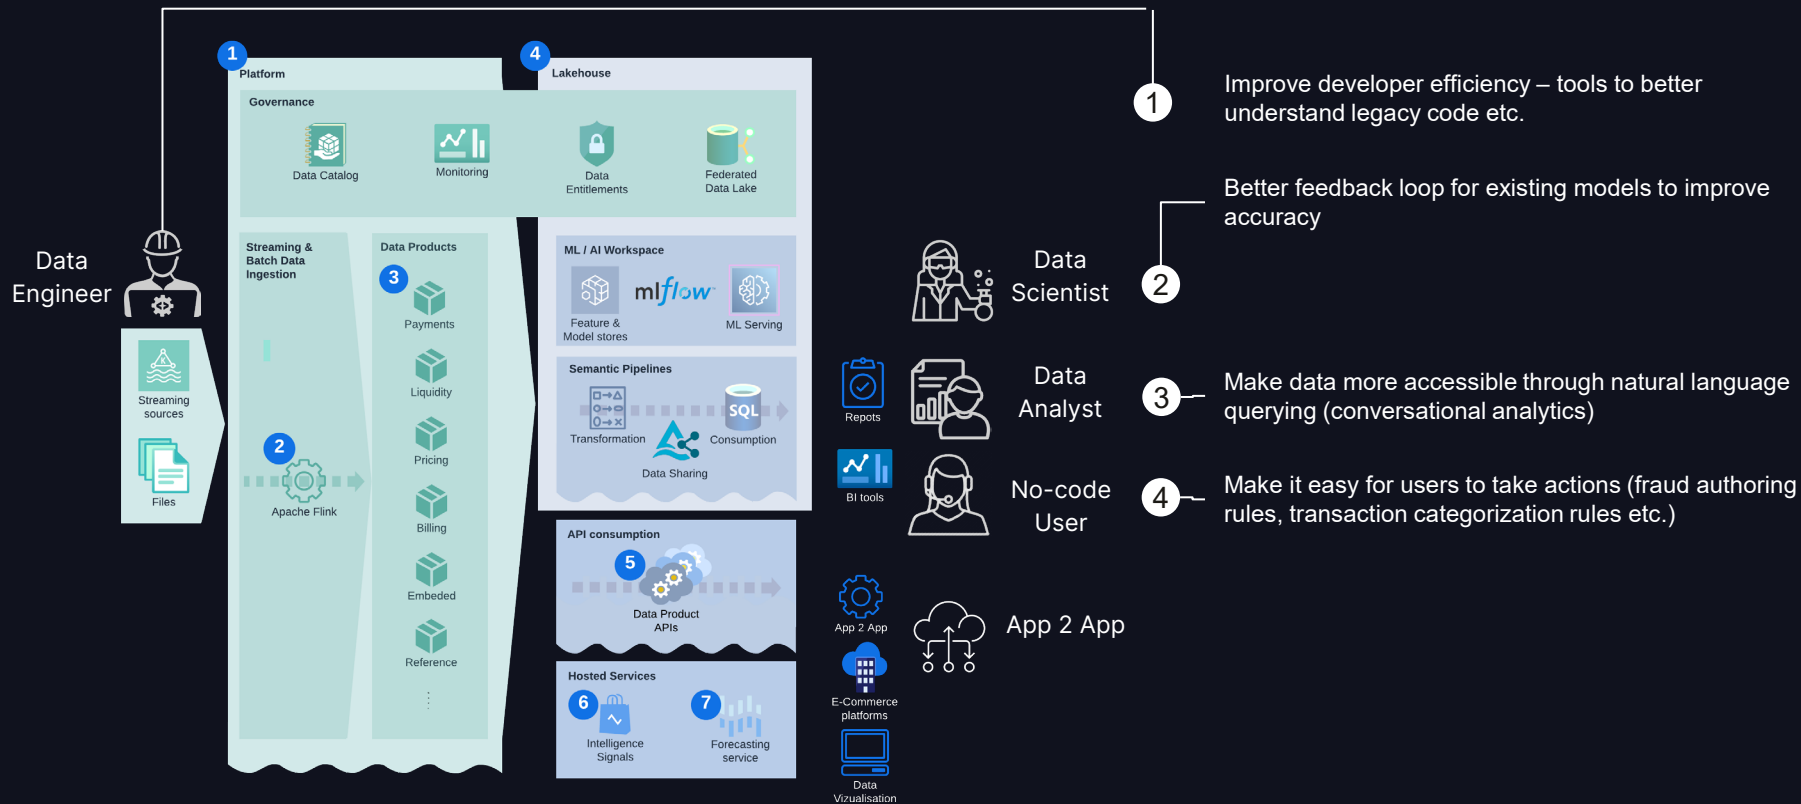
Data Engineer

Streaming sources

Files

1
Platform

Governance

Data Catalog

Monitoring

Data Entitlements

Federated Data Lake

Streaming & Batch Data Ingestion

2
Apache Flink

Data Products

3
Payments

Liquidity

Pricing

Billing

Embeded

Reference

4
Lakehouse

ML / AI Workspace

Feature & Model stores

mlflow

ML Serving

Semantic Pipelines

Transformation

SQL

Consumption

Data Sharing

API consumption

5
Data Product APIs

Hosted Services

6
Intelligence Signals

7
Forecasting service

Repots

BI tools

App 2 App

E-Commerce platforms

Data Vizualisation

Data Scientist

Data Analyst

No-code User

App 2 App

1 Improve developer efficiency – tools to better understand legacy code etc.

2 Better feedback loop for existing models to improve accuracy

3 Make data more accessible through natural language querying (conversational analytics)

4 Make it easy for users to take actions (fraud authoring rules, transaction categorization rules etc.)